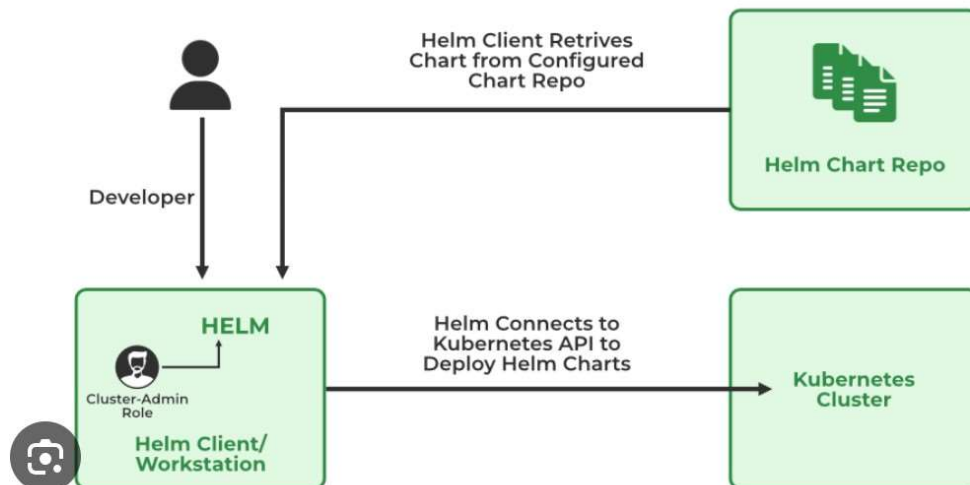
Helm Client Retrives Chart from Configured Chart Repo

Helm Chart Repo

Developer

HELM

Cluster-Admin Role

Helm Client/ Workstation

Helm Connects to Kubernetes API to Deploy Helm Charts

Kubernetes Cluster